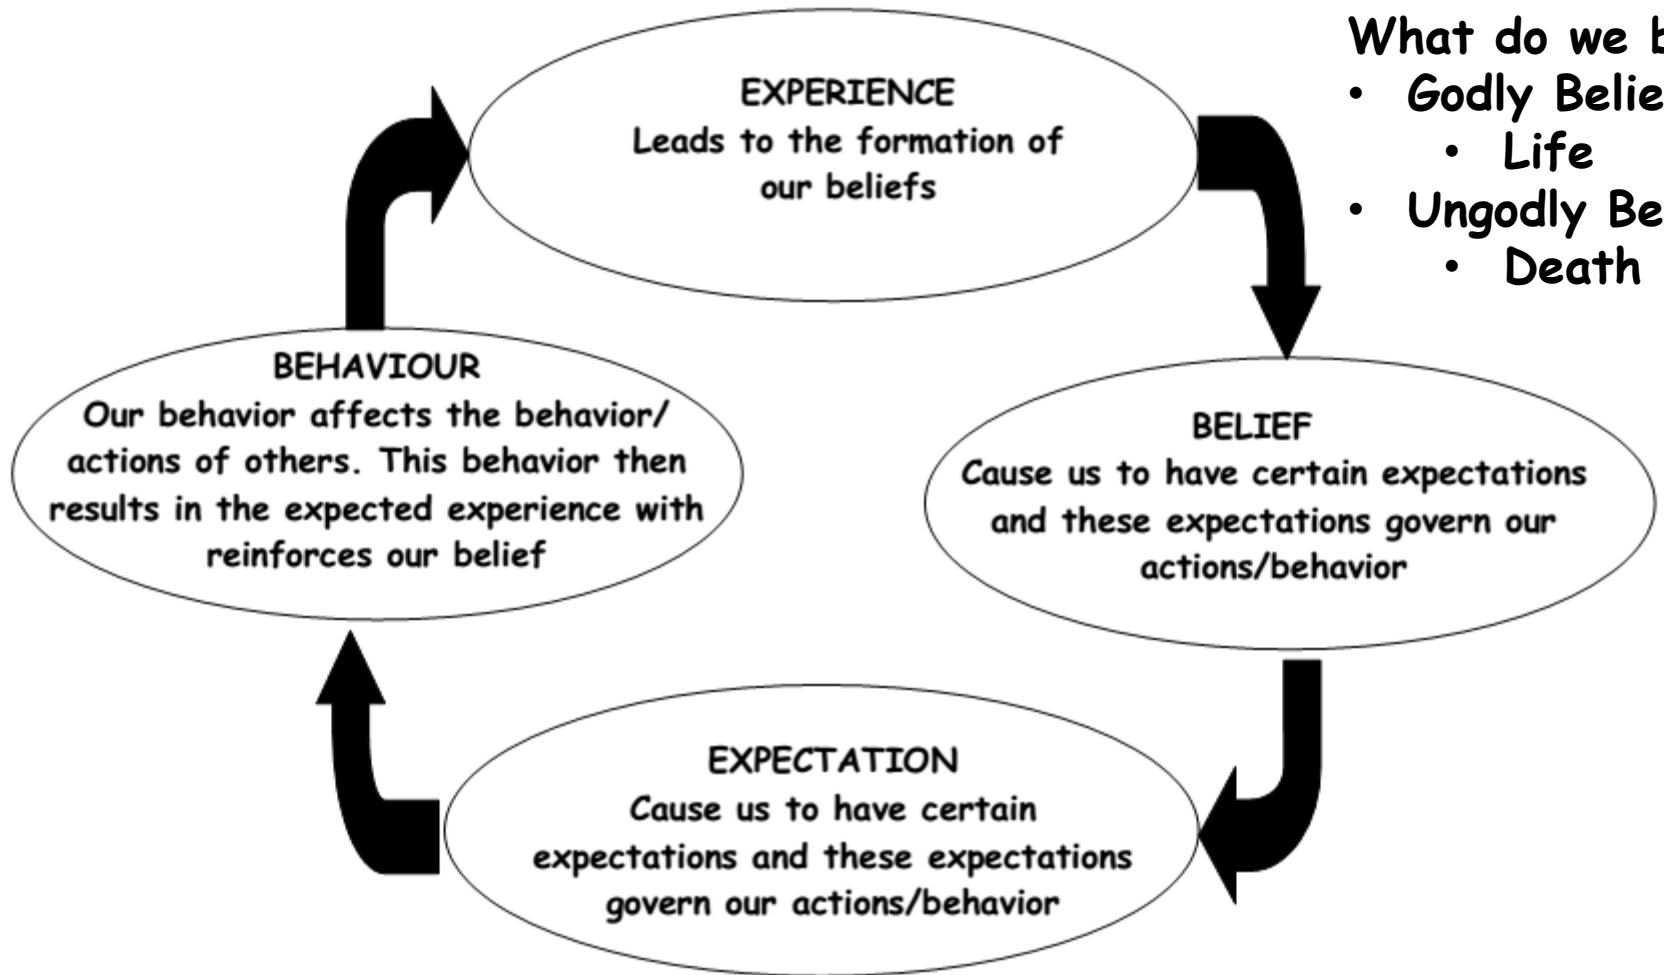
EXPERIENCE
Leads to the formation of our beliefs

BELIEF
Cause us to have certain expectations and these expectations govern our actions/behavior

EXPECTATION
Cause us to have certain expectations and these expectations govern our actions/behavior

BEHAVIOUR
Our behavior affects the behavior/ actions of others. This behavior then results in the expected experience with reinforces our belief

What do we b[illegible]
• Godly Belie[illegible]
  • Life
• Ungodly Be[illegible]
  • Death